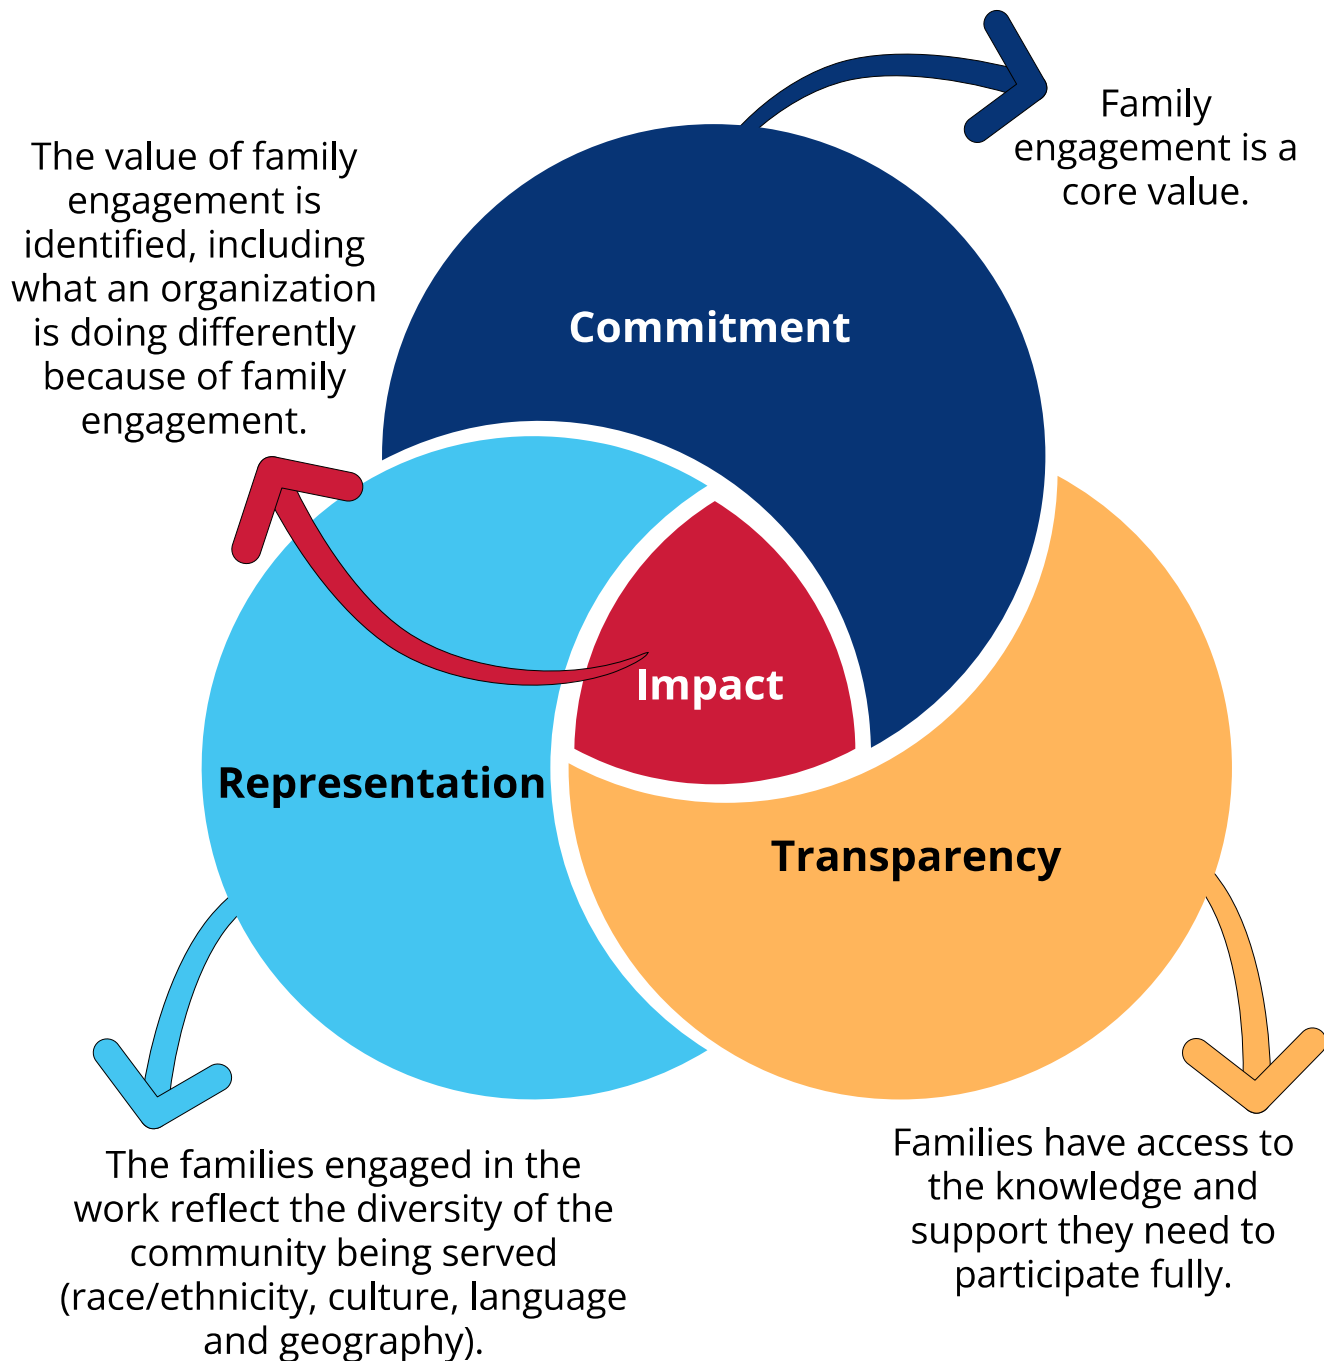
Family engagement is a core value.

The value of family engagement is identified, including what an organization is doing differently because of family engagement.

Commitment

Impact

Representation

Transparency

The families engaged in the work reflect the diversity of the community being served (race/ethnicity, culture, language and geography).

Families have access to the knowledge and support they need to participate fully.